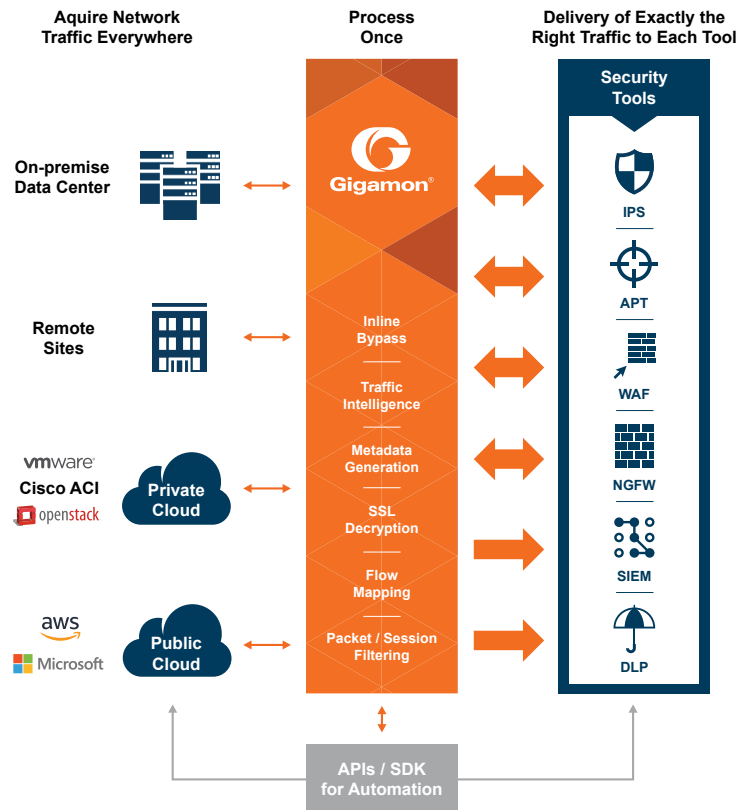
Aquire Network Traffic Everywhere

Process Once

Delivery of Exactly the Right Traffic to Each Tool

On-premise Data Center

Remote Sites

vmware

Cisco ACI

openstack

Private Cloud

aws

Microsoft

Public Cloud

Gigamon®

Inline Bypass

Traffic Intelligence

Metadata Generation

SSL Decryption

Flow Mapping

Packet / Session Filtering

Security Tools

IPS

APT

WAF

NGFW

SIEM

DLP

APIs / SDK for Automation